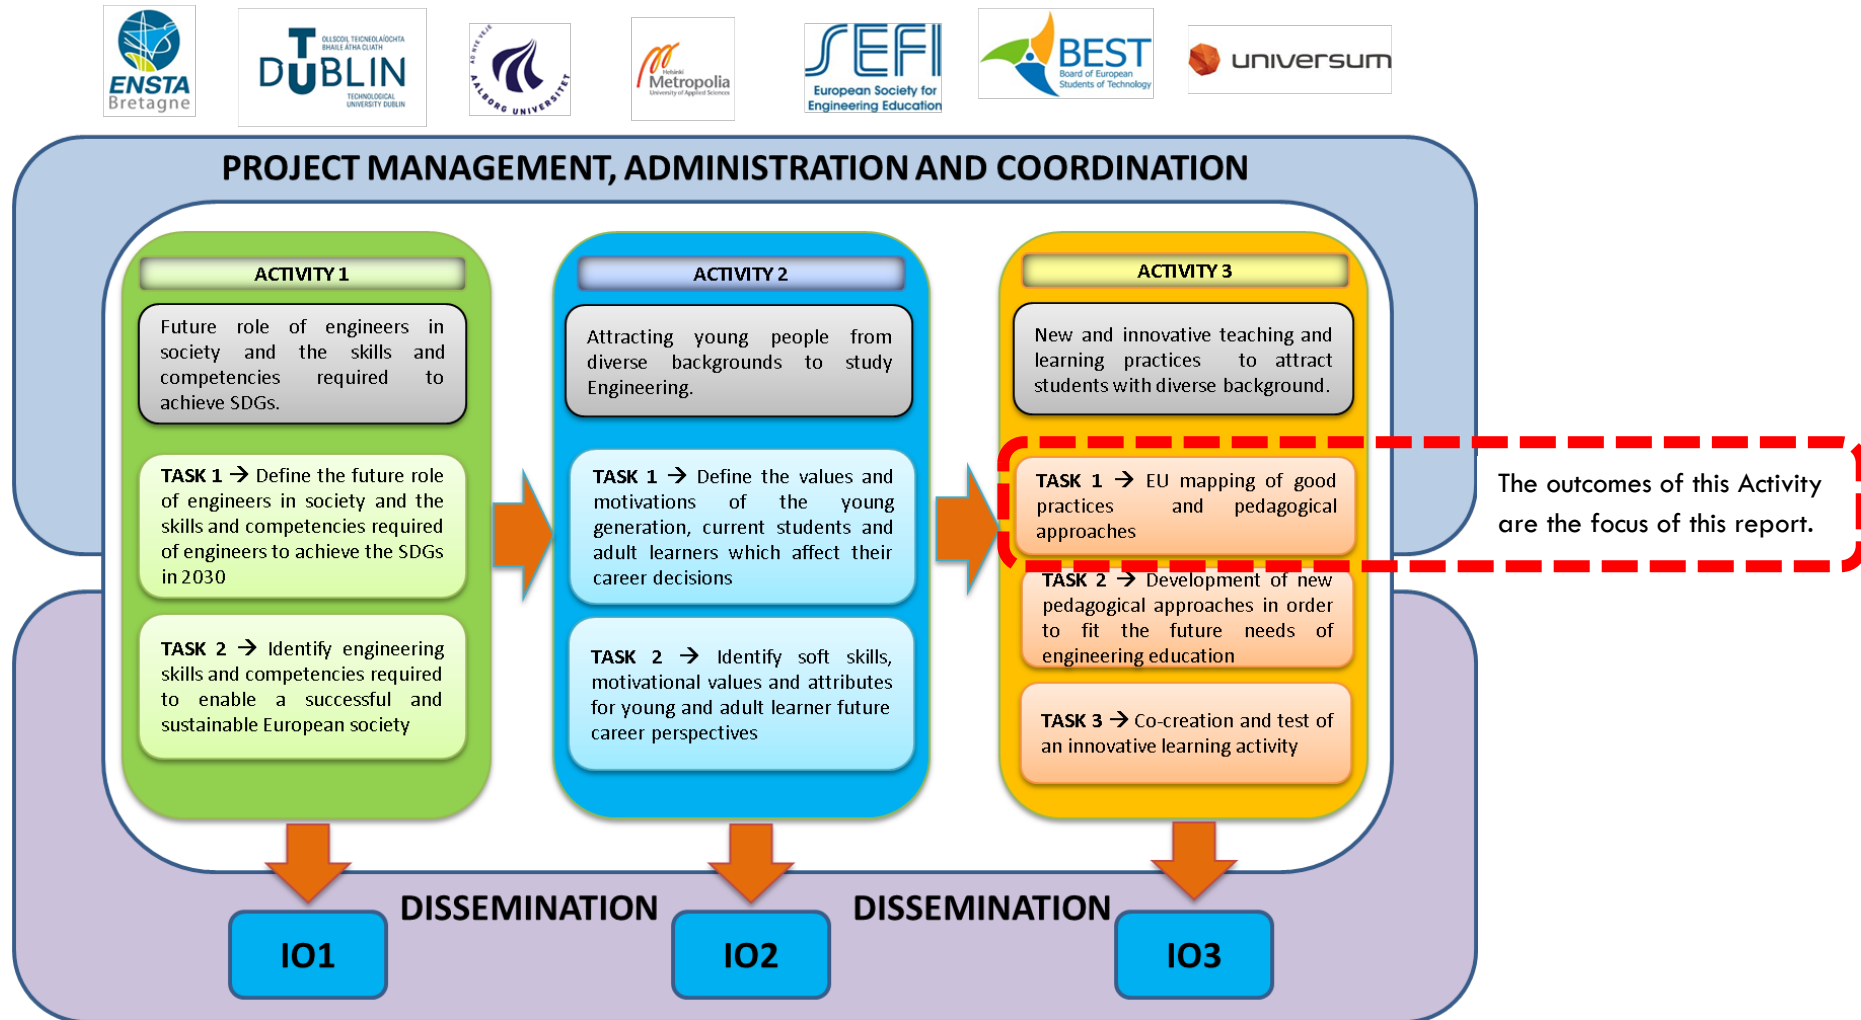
ENSTA Bretagne

OLLSCOIL TEICNEOLAÍOCHTA BHAILE ÁTHA CLIATH DUBLIN TECHNOLOGICAL UNIVERSITY DUBLIN

AALBORG UNIVERSITET

Helsinki Metropolia University of Applied Sciences

SEFI European Society for Engineering Education

BEST Board of European Students of Technology

universum

PROJECT MANAGEMENT, ADMINISTRATION AND COORDINATION

ACTIVITY 1

Future role of engineers in society and the skills and competencies required to achieve SDGs.

TASK 1 → Define the future role of engineers in society and the skills and competencies required of engineers to achieve the SDGs in 2030

TASK 2 → Identify engineering skills and competencies required to enable a successful and sustainable European society

ACTIVITY 2

Attracting young people from diverse backgrounds to study Engineering.

TASK 1 → Define the values and motivations of the young generation, current students and adult learners which affect their career decisions

TASK 2 → Identify soft skills, motivational values and attributes for young and adult learner future career perspectives

ACTIVITY 3

New and innovative teaching and learning practices to attract students with diverse background.

TASK 1 → EU mapping of good practices and pedagogical approaches

TASK 2 → Development of new pedagogical approaches in order to fit the future needs of engineering education

TASK 3 → Co-creation and test of an innovative learning activity

The outcomes of this Activity are the focus of this report.

DISSEMINATION

DISSEMINATION

IO1

IO2

IO3